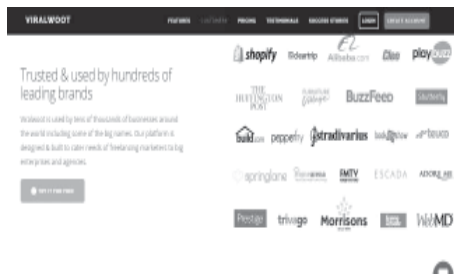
VIRALWOOT FEATURES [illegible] PRICING TESTIMONIALS SUCCESS STORIES LOGIN CREATE ACCOUNT

Trusted & used by hundreds of leading brands

Viralwoot is used by tens of thousands of businesses around the world including some of the big names. Our platform is designed & built to cater needs of freelancing marketers to big enterprises and agencies.

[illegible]

shopify Ticketrip Alibaba.com Cisco play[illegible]

THE HUFFINGTON POST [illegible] BuzzFeed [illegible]

build.com peppefry Stradivarius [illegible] tesco

springlane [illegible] MTV ESCADA ADORE ME

Prestige trivago Morrisons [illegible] WebMD